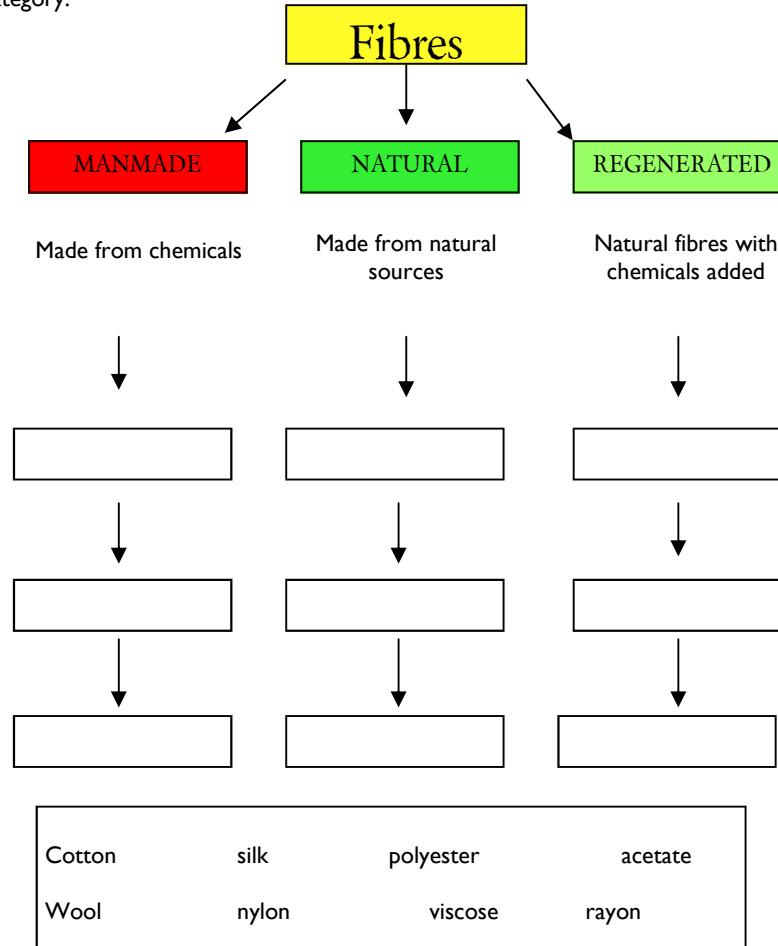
ategory.

Fibres

MANMADE

NATURAL

REGENERATED

Made from chemicals

Made from natural sources

Natural fibres with chemicals added

| Cotton | silk | polyester | acetate |
|---|---|---|---|
| Wool | nylon | viscose | rayon |